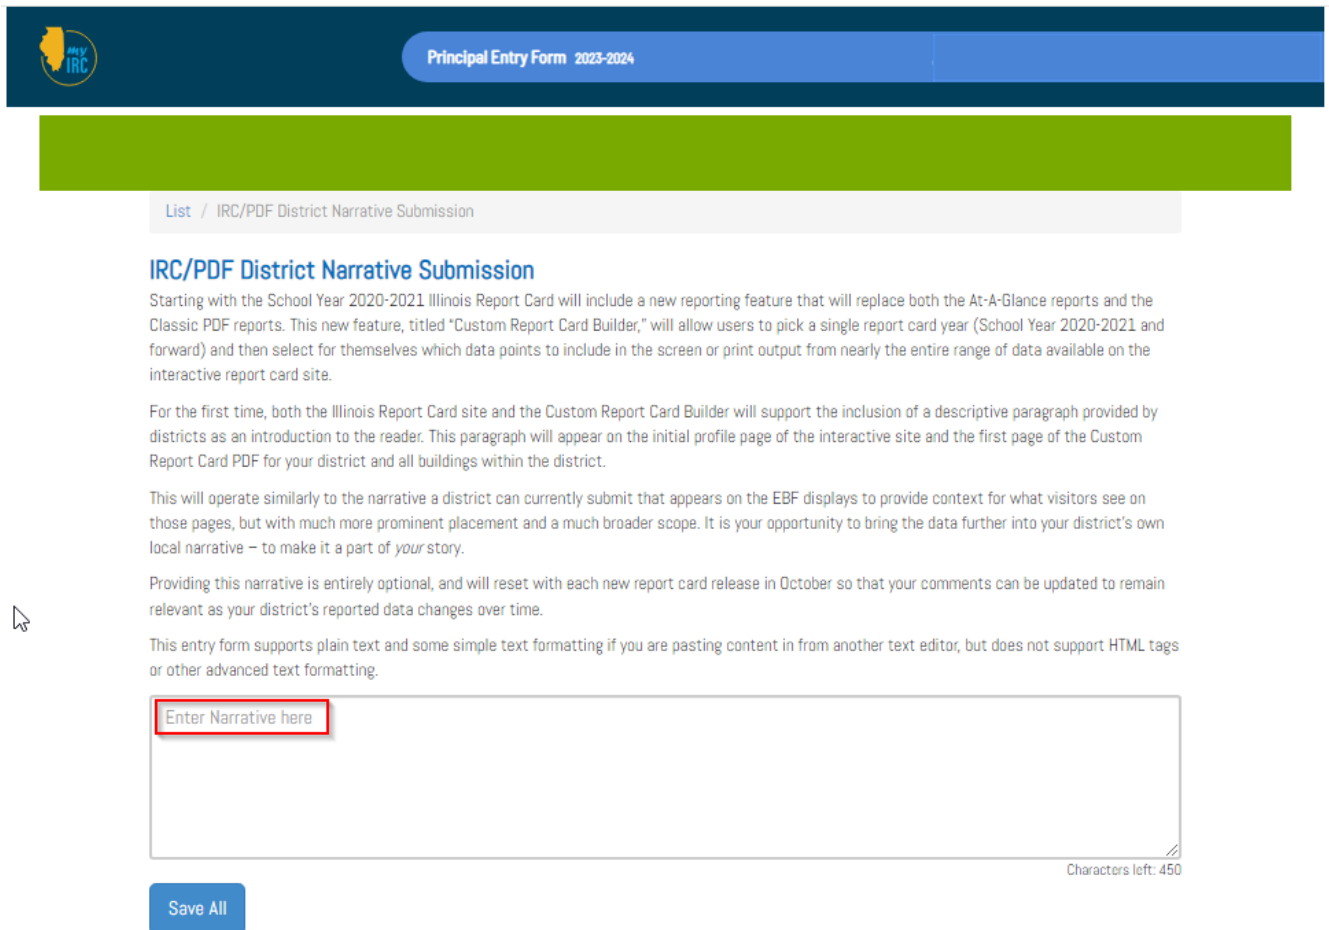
my IRC

Principal Entry Form 2023-2024

List / IRC/PDF District Narrative Submission

IRC/PDF District Narrative Submission

Starting with the School Year 2020-2021 Illinois Report Card will include a new reporting feature that will replace both the At-A-Glance reports and the Classic PDF reports. This new feature, titled "Custom Report Card Builder," will allow users to pick a single report card year (School Year 2020-2021 and forward) and then select for themselves which data points to include in the screen or print output from nearly the entire range of data available on the interactive report card site.

For the first time, both the Illinois Report Card site and the Custom Report Card Builder will support the inclusion of a descriptive paragraph provided by districts as an introduction to the reader. This paragraph will appear on the initial profile page of the interactive site and the first page of the Custom Report Card PDF for your district and all buildings within the district.

This will operate similarly to the narrative a district can currently submit that appears on the EBF displays to provide context for what visitors see on those pages, but with much more prominent placement and a much broader scope. It is your opportunity to bring the data further into your district's own local narrative – to make it a part of your story.

Providing this narrative is entirely optional, and will reset with each new report card release in October so that your comments can be updated to remain relevant as your district's reported data changes over time.

This entry form supports plain text and some simple text formatting if you are pasting content in from another text editor, but does not support HTML tags or other advanced text formatting.

Enter Narrative here

Characters left: 450

Save All